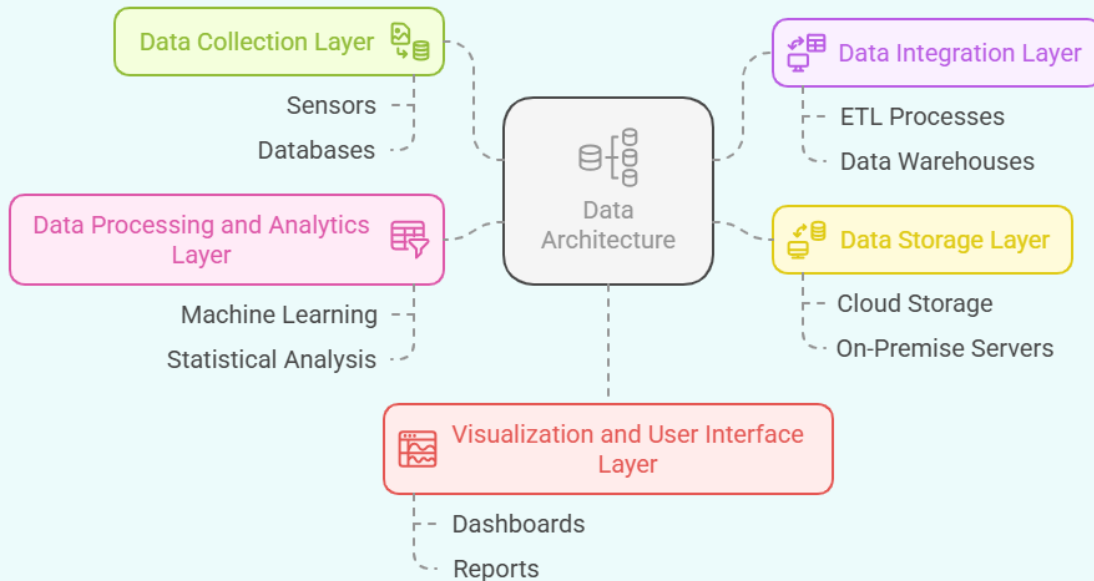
Data Architecture

Data Collection Layer

Sensors

Databases

Data Integration Layer

ETL Processes

Data Warehouses

Data Processing and Analytics Layer

Machine Learning

Statistical Analysis

Data Storage Layer

Cloud Storage

On-Premise Servers

Visualization and User Interface Layer

Dashboards

Reports